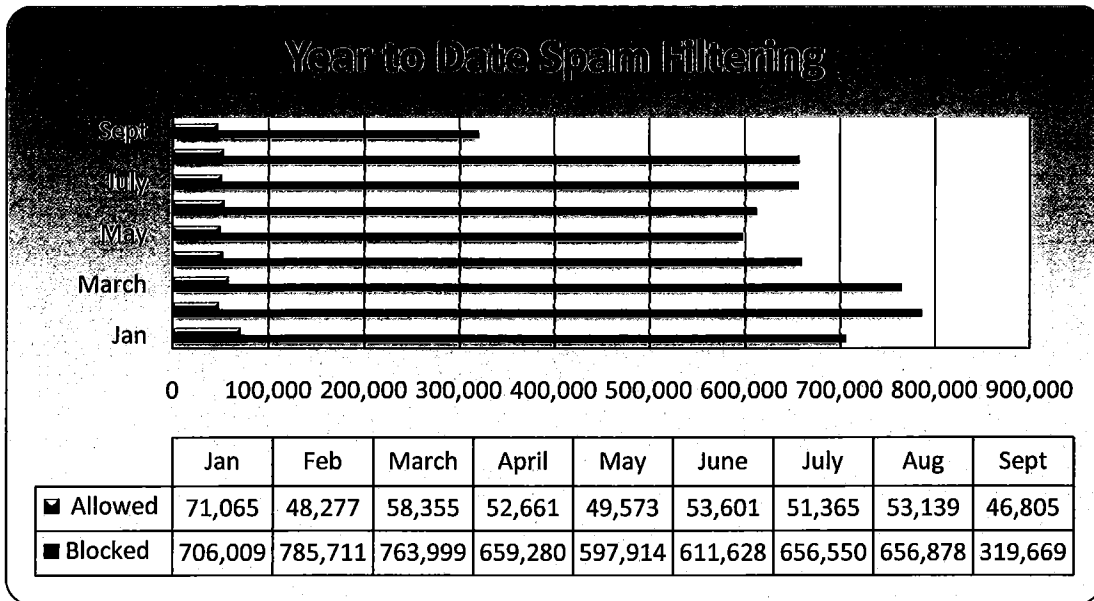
Year to Date Spam Filtering

Sept

July

May

March

Jan

0 100,000 200,000 300,000 400,000 500,000 600,000 700,000 800,000 900,000

| | Jan | Feb | March | April | May | June | July | Aug | Sept |
|---|---|---|---|---|---|---|---|---|---|
| Allowed | 71,065 | 48,277 | 58,355 | 52,661 | 49,573 | 53,601 | 51,365 | 53,139 | 46,805 |
| Blocked | 706,009 | 785,711 | 763,999 | 659,280 | 597,914 | 611,628 | 656,550 | 656,878 | 319,669 |